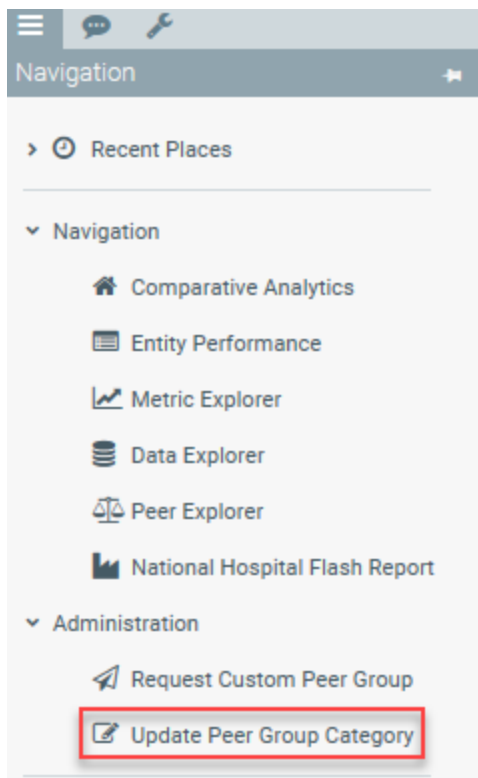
Navigation

Recent Places

Navigation

Comparative Analytics

Entity Performance

Metric Explorer

Data Explorer

Peer Explorer

National Hospital Flash Report

Administration

Request Custom Peer Group

Update Peer Group Category